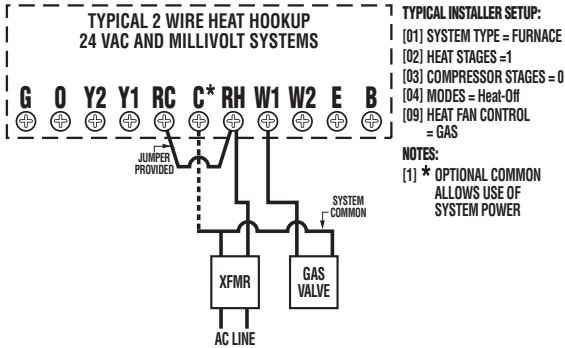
TYPICAL 2 WIRE HEAT HOOKUP
24 VAC AND MILLIVOLT SYSTEMS

G O Y2 Y1 RC C* RH W1 W2 E B

JUMPER PROVIDED

SYSTEM COMMON

XFMR

GAS VALVE

AC LINE

TYPICAL INSTALLER SETUP:
[01] SYSTEM TYPE = FURNACE
[02] HEAT STAGES =1
[03] COMPRESSOR STAGES = 0
[04] MODES = Heat-Off
[09] HEAT FAN CONTROL = GAS

NOTES:
[1] * OPTIONAL COMMON ALLOWS USE OF SYSTEM POWER